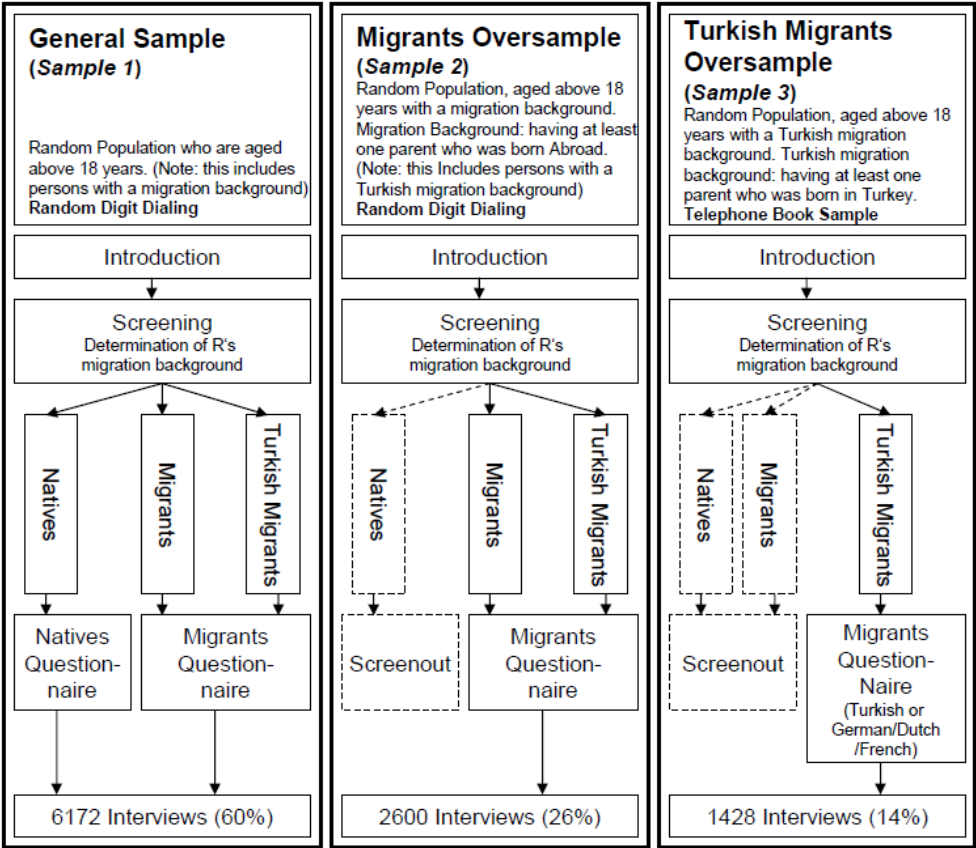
**General Sample**
(*Sample 1*)

Random Population who are aged above 18 years. (Note: this includes persons with a migration background)
**Random Digit Dialing**

Introduction

Screening
Determination of R's migration background

Natives

Migrants

Turkish Migrants

Natives Questionnaire

Migrants Questionnaire

6172 Interviews (60%)

**Migrants Oversample**
(*Sample 2*)
Random Population, aged above 18 years with a migration background. Migration Background: having at least one parent who was born Abroad. (Note: this Includes persons with a Turkish migration background)
**Random Digit Dialing**

Introduction

Screening
Determination of R's migration background

Natives

Migrants

Turkish Migrants

Screenout

Migrants Questionnaire

2600 Interviews (26%)

**Turkish Migrants Oversample**
(*Sample 3*)
Random Population, aged above 18 years with a Turkish migration background. Turkish migration background: having at least one parent who was born in Turkey.
**Telephone Book Sample**

Introduction

Screening
Determination of R's migration background

Natives

Migrants

Turkish Migrants

Screenout

Migrants Question-Naire
(Turkish or German/Dutch /French)

1428 Interviews (14%)